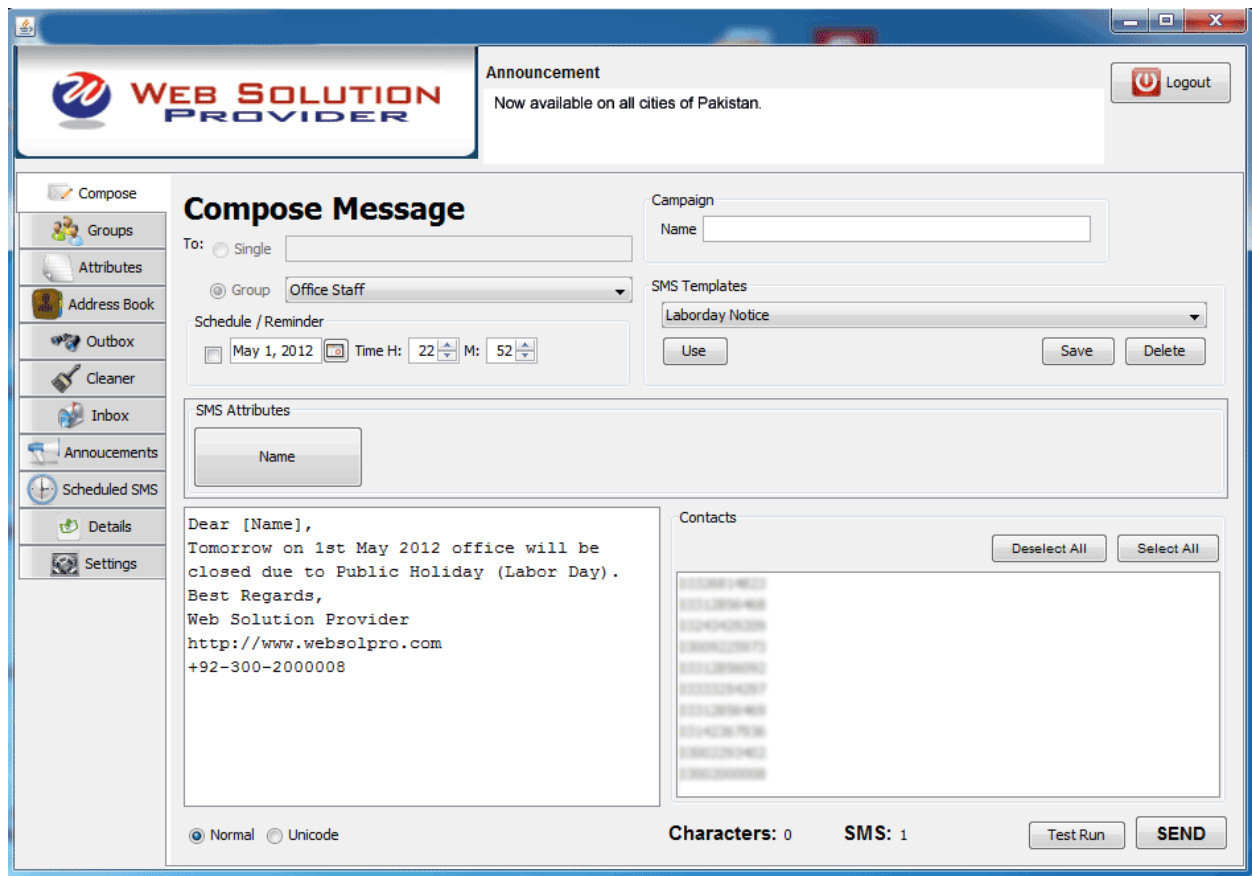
WEB SOLUTION PROVIDER

Announcement
Now available on all cities of Pakistan.

Logout

Compose
Groups
Attributes
Address Book
Outbox
Cleaner
Inbox
Annoucements
Scheduled SMS
Details
Settings

Compose Message
To: Single
Group Office Staff
Schedule / Reminder
May 1, 2012 Time H: 22 M: 52

Campaign
Name

SMS Templates
Laborday Notice
Use Save Delete

SMS Attributes
Name

Dear [Name],
Tomorrow on 1st May 2012 office will be closed due to Public Holiday (Labor Day).
Best Regards,
Web Solution Provider
http://www.websolpro.com
+92-300-2000008

Contacts
Deselect All Select All
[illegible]
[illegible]
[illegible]
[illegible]
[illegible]
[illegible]
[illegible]
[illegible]
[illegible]
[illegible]

Normal Unicode
Characters: 0 SMS: 1
Test Run SEND